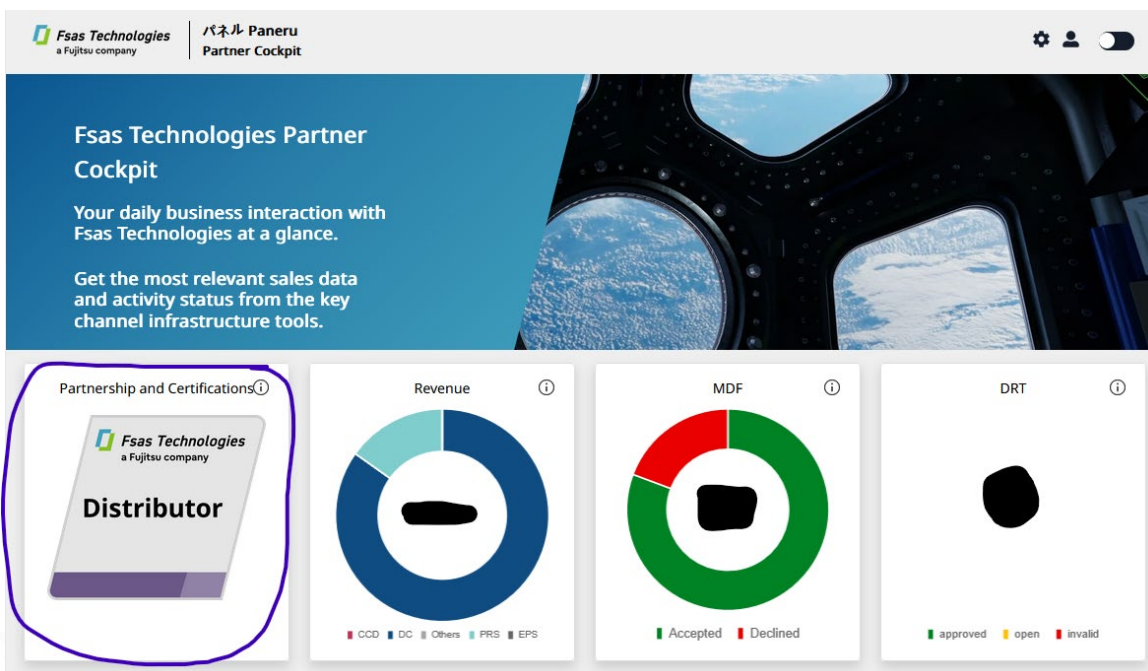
Fsas Technologies
a Fujitsu company

パネル Paneru
Partner Cockpit

Fsas Technologies Partner Cockpit

Your daily business interaction with Fsas Technologies at a glance.

Get the most relevant sales data and activity status from the key channel infrastructure tools.

Partnership and Certifications ⓘ

Fsas Technologies
a Fujitsu company
Distributor

Revenue ⓘ

CCD DC Others PRS EPS

MDF ⓘ

Accepted Declined

DRT ⓘ

approved open invalid